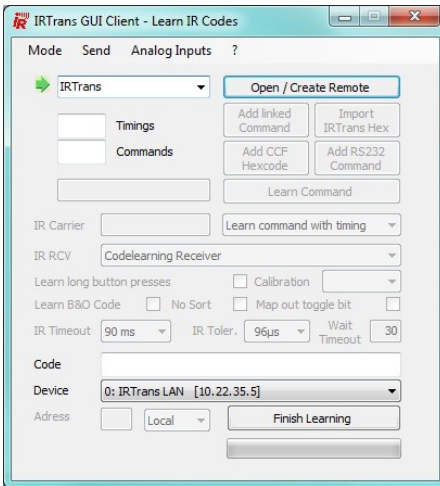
IRTrans GUI Client - Learn IR Codes

Mode Send Analog Inputs ?

IRTrans

Open / Create Remote

Timings

Commands

Add linked Command

Import IRTrans Hex

Add CCF Hexcode

Add RS232 Command

Learn Command

IR Carrier

Learn command with timing

IR RCV

Codelearning Receiver

Learn long button presses

Calibration

Learn B&O Code

No Sort

Map out toggle bit

IR Timeout

90 ms

IR Toler.

96µs

Wait Timeout

30

Code

Device

0: IRTrans LAN [10.22.35.5]

Adress

Local

Finish Learning